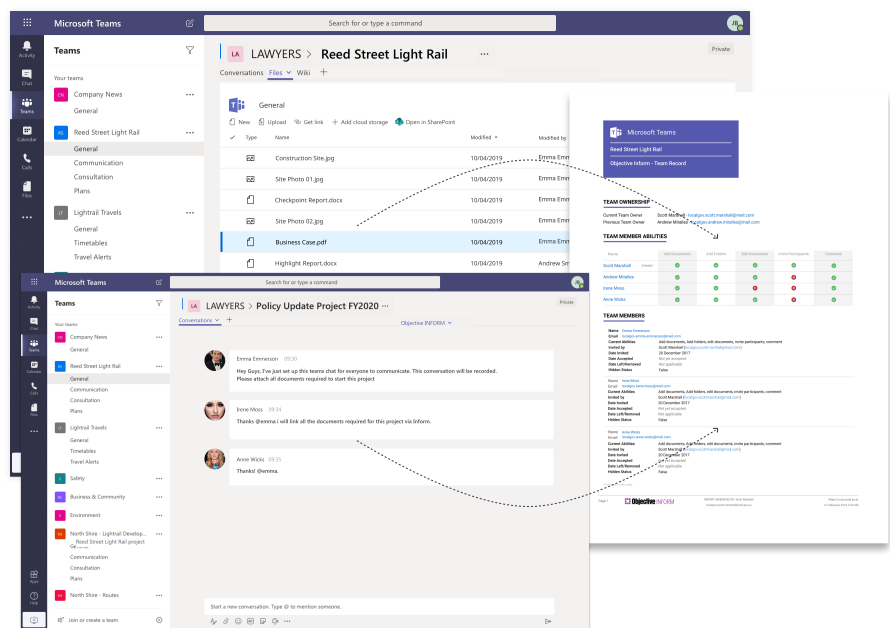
Microsoft Teams

Search for or type a command

JB

Activity
Chat
Teams
Calendar
Calls
Files

Teams

Your teams

CN Company News
General

RS Reed Street Light Rail
General
Communication
Consultation
Plans

LT Lightrail Travels
General
Timetables
Travel Alerts

LA LAWYERS > Reed Street Light Rail ···

Private

Conversations Files Wiki +

General

New Upload Get link + Add cloud storage Open in SharePoint

| Type | Name | Modified | Modified by |
|---|---|---|---|
| | Construction Site.jpg | 10/04/2019 | Emma Emm |
| | Site Photo 01.jpg | 10/04/2019 | Emma Emm |
| | Checkpoint Report.docx | 10/04/2019 | Emma Emm |
| | Site Photo 02.jpg | 10/04/2019 | Emma Emm |
| | Business Case.pdf | 10/04/2019 | Emma Emm |
| | Highlight Report.docx | 10/04/2019 | Andrew Sm |

Microsoft Teams

Reed Street Light Rail

Objective Inform - Team Record

TEAM OWNERSHIP

Current Team Owner Scott Marshall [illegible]
Previous Team Owner Andrew Mindlee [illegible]

TEAM MEMBER ABILITIES

| Name | | Add documents | Add Folders | Edit documents | Invite Participants | Comment |
|---|---|---|---|---|---|---|
| Scott Marshall | Owner | | | | | |
| Andrew Mindlee | | | | | | |
| Irene Moss | | | | | | |
| Anne Wicks | | | | | | |

TEAM MEMBERS

Name Emma Emmerson
Email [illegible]
Current Abilities Add documents, Add folders, edit documents, invite participants, comment
Invited by Scott Marshall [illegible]
Date Invited 20 December 2017
Date Accepted Not yet accepted
Date Left/Removed Not applicable
Hidden Status False

Name Irene Moss
Email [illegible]
Current Abilities Add documents, Add folders, edit documents, invite participants, comment
Invited by Scott Marshall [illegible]
Date Invited 20 December 2017
Date Accepted Not yet accepted
Date Left/Removed Not applicable
Hidden Status False

Name Anne Wicks
Email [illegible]
Current Abilities Add documents, Add folders, edit documents, invite participants, comment
Invited by Scott Marshall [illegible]
Date Invited 20 December 2017
Date Accepted Not yet accepted
Date Left/Removed Not applicable
Hidden Status False

Page 1 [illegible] Objective INFORM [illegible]

Microsoft Teams

Search for or type a command

Activity
Chat
Teams
Calendar
Calls
Files
Apps
Help

Teams

Your teams

CN Company News
General

RS Reed Street Light Rail
General
Communication
Consultation
Plans

LT Lightrail Travels
General
Timetables
Travel Alerts

S Safety

BC Business & Community

E Environment

NS North Shire - Lightrail Develop...
Reed Street Light Rail project
General
Communication
Consultation
Plans

NS North Shire - Routes

Join or create a team

LA LAWYERS > Policy Update Project FY2020 ···

Private

Conversations +

Objective INFORM

Emma Emmerson 09:30
Hey Guys, I've just set up this teams chat for everyone to communicate. This conversation will be recorded.
Please attach all documents required to start this project

Irene Moss 09:34
Thanks @emma i will link all the documents required for this project via Inform.

Anne Wicks 09:35
Thanks! @emma.

Start a new conversation. Type @ to mention someone.